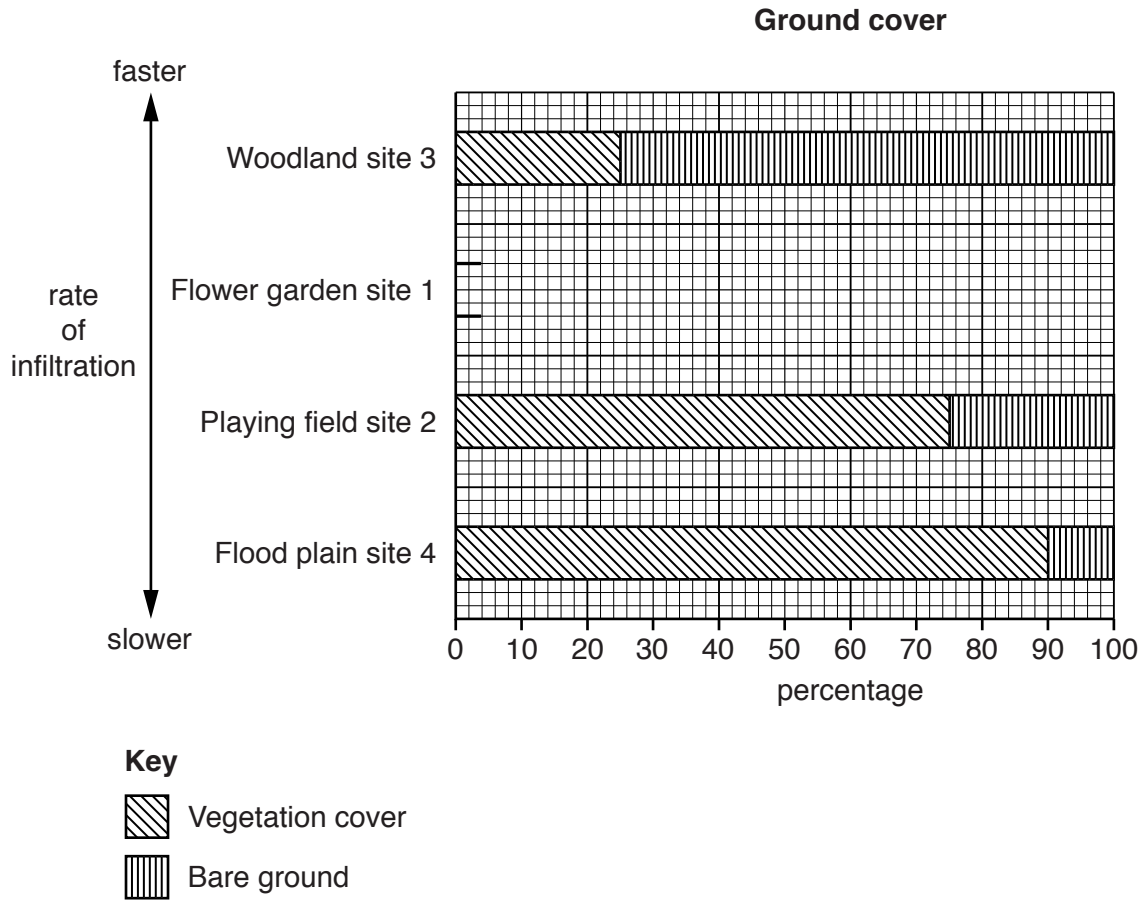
Ground cover

faster

rate of infiltration

slower

Woodland site 3

Flower garden site 1

Playing field site 2

Flood plain site 4

0 10 20 30 40 50 60 70 80 90 100

percentage

Key

Vegetation cover

Bare ground